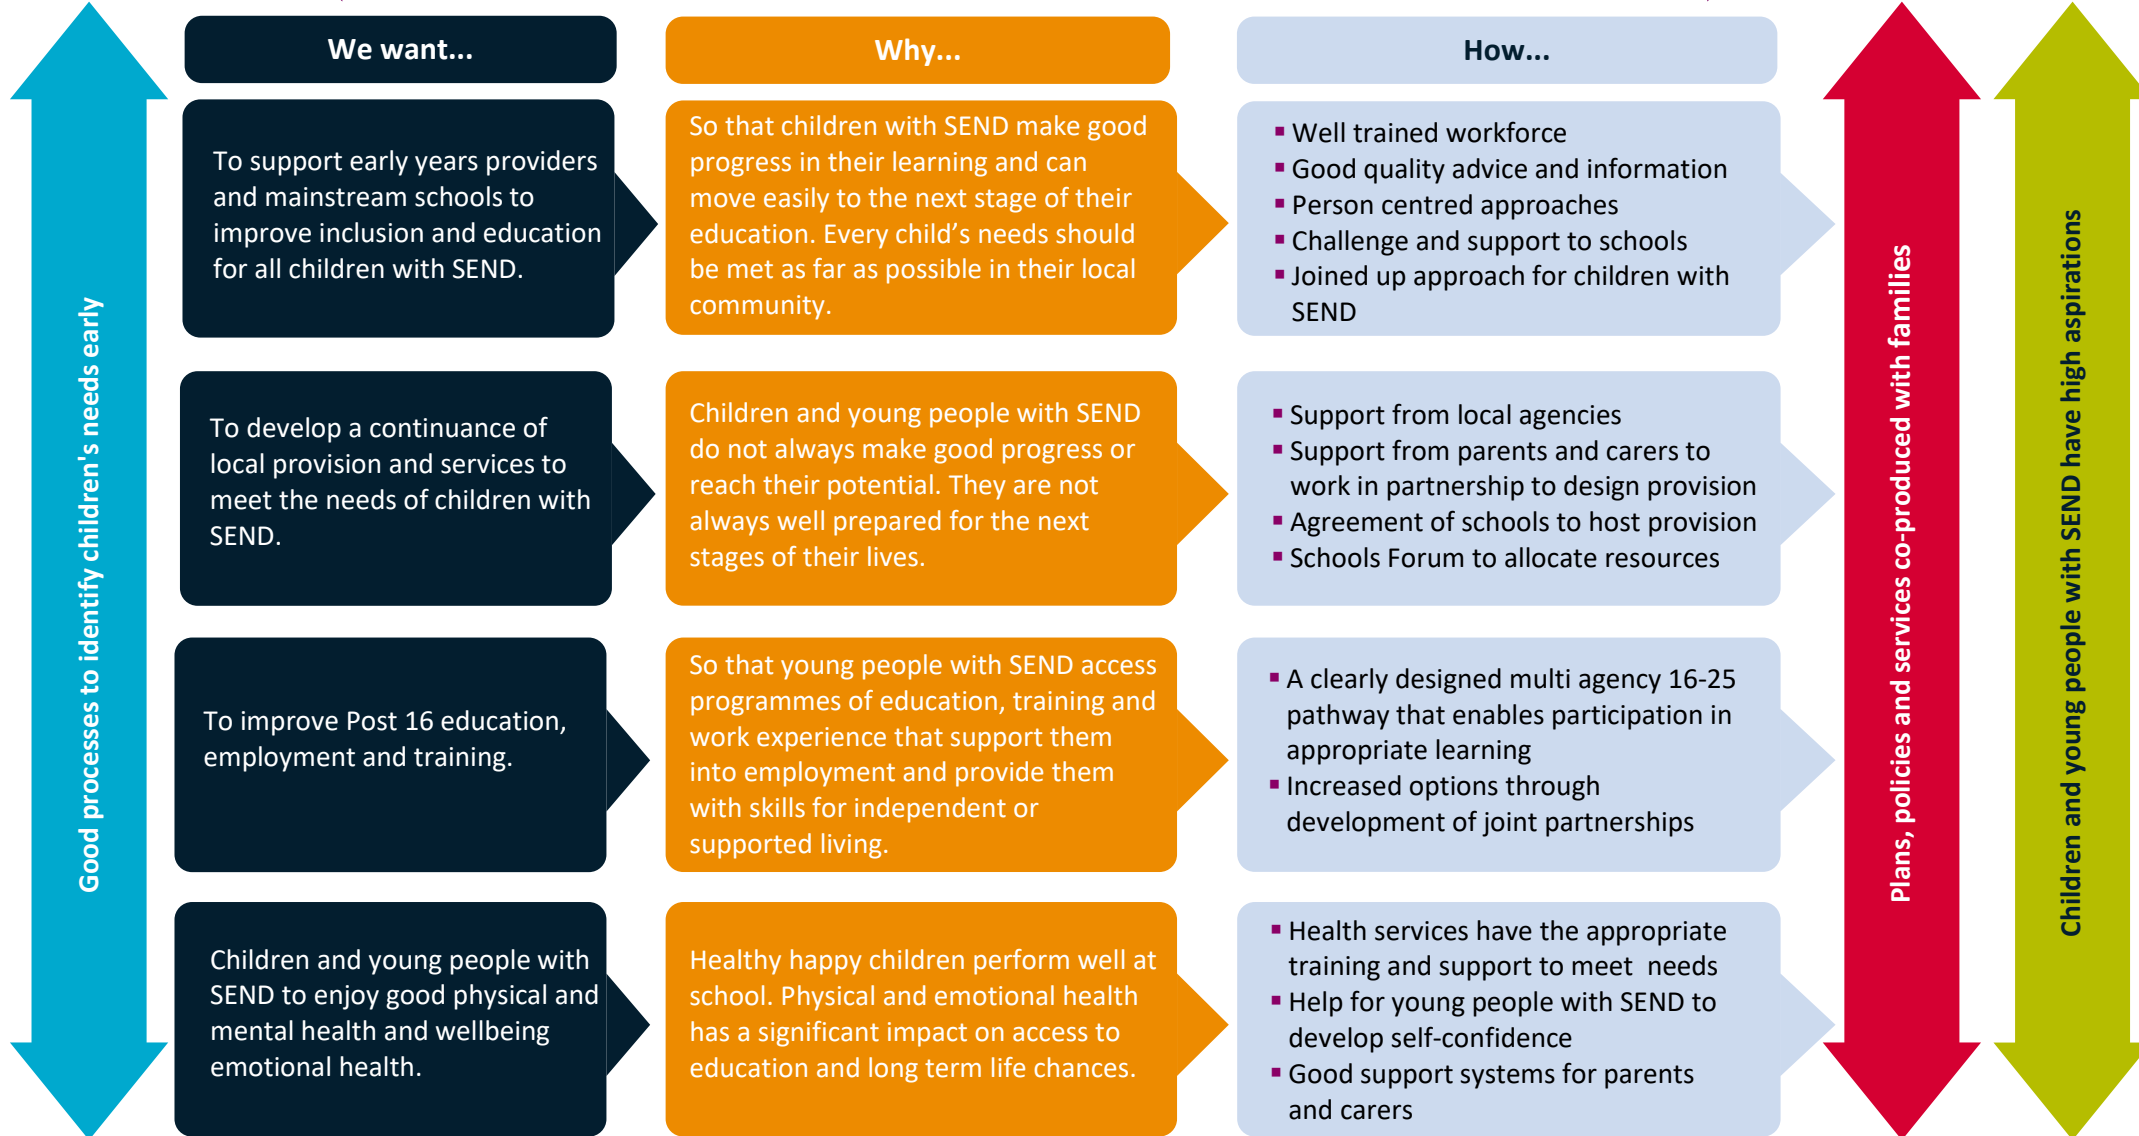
Good processes to identify children's needs early

We want...

Why...

How...

To support early years providers and mainstream schools to improve inclusion and education for all children with SEND.

So that children with SEND make good progress in their learning and can move easily to the next stage of their education. Every child's needs should be met as far as possible in their local community.

- Well trained workforce
- Good quality advice and information
- Person centred approaches
- Challenge and support to schools
- Joined up approach for children with SEND

To develop a continuance of local provision and services to meet the needs of children with SEND.

Children and young people with SEND do not always make good progress or reach their potential. They are not always well prepared for the next stages of their lives.

- Support from local agencies
- Support from parents and carers to work in partnership to design provision
- Agreement of schools to host provision
- Schools Forum to allocate resources

To improve Post 16 education, employment and training.

So that young people with SEND access programmes of education, training and work experience that support them into employment and provide them with skills for independent or supported living.

- A clearly designed multi agency 16-25 pathway that enables participation in appropriate learning
- Increased options through development of joint partnerships

Children and young people with SEND to enjoy good physical and mental health and wellbeing emotional health.

Healthy happy children perform well at school. Physical and emotional health has a significant impact on access to education and long term life chances.

- Health services have the appropriate training and support to meet needs
- Help for young people with SEND to develop self-confidence
- Good support systems for parents and carers

Plans, policies and services co-produced with families

Children and young people with SEND have high aspirations